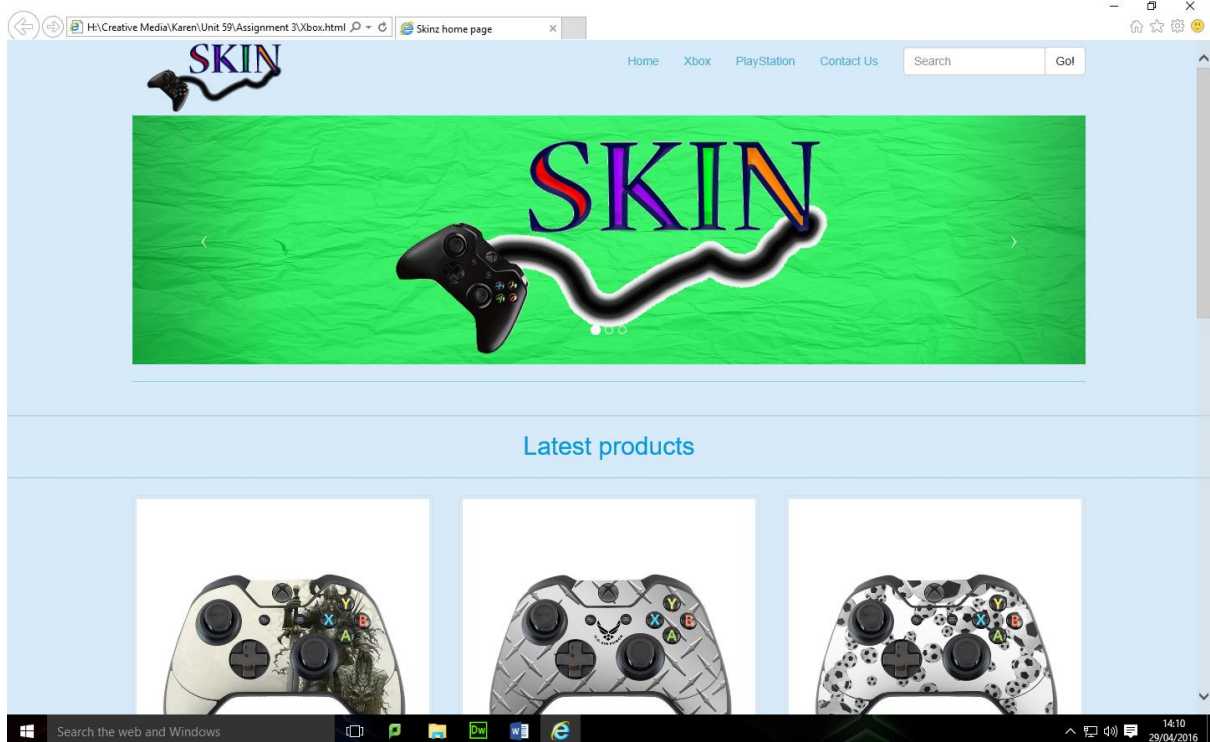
H:\Creative Media\Karen\Unit 59\Assignment 3\Xbox.html
Skinz home page

SKIN

Home Xbox PlayStation Contact Us Search Go!

SKIN

‹ ›

Latest products

Y X B A

Y X B A

Y X B A

Search the web and Windows

14:10
29/04/2016